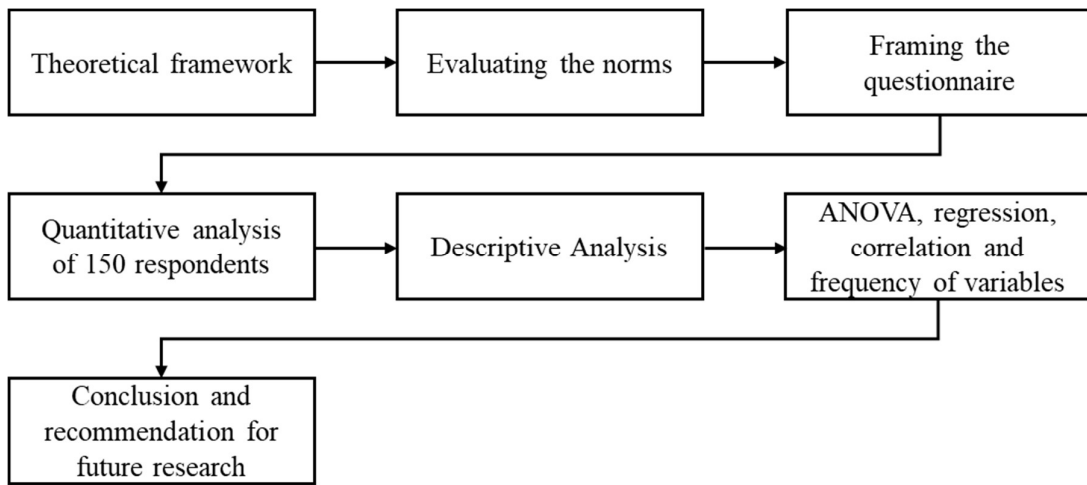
Theoretical framework

Evaluating the norms

Framing the questionnaire

Quantitative analysis of 150 respondents

Descriptive Analysis

ANOVA, regression, correlation and frequency of variables

Conclusion and recommendation for future research